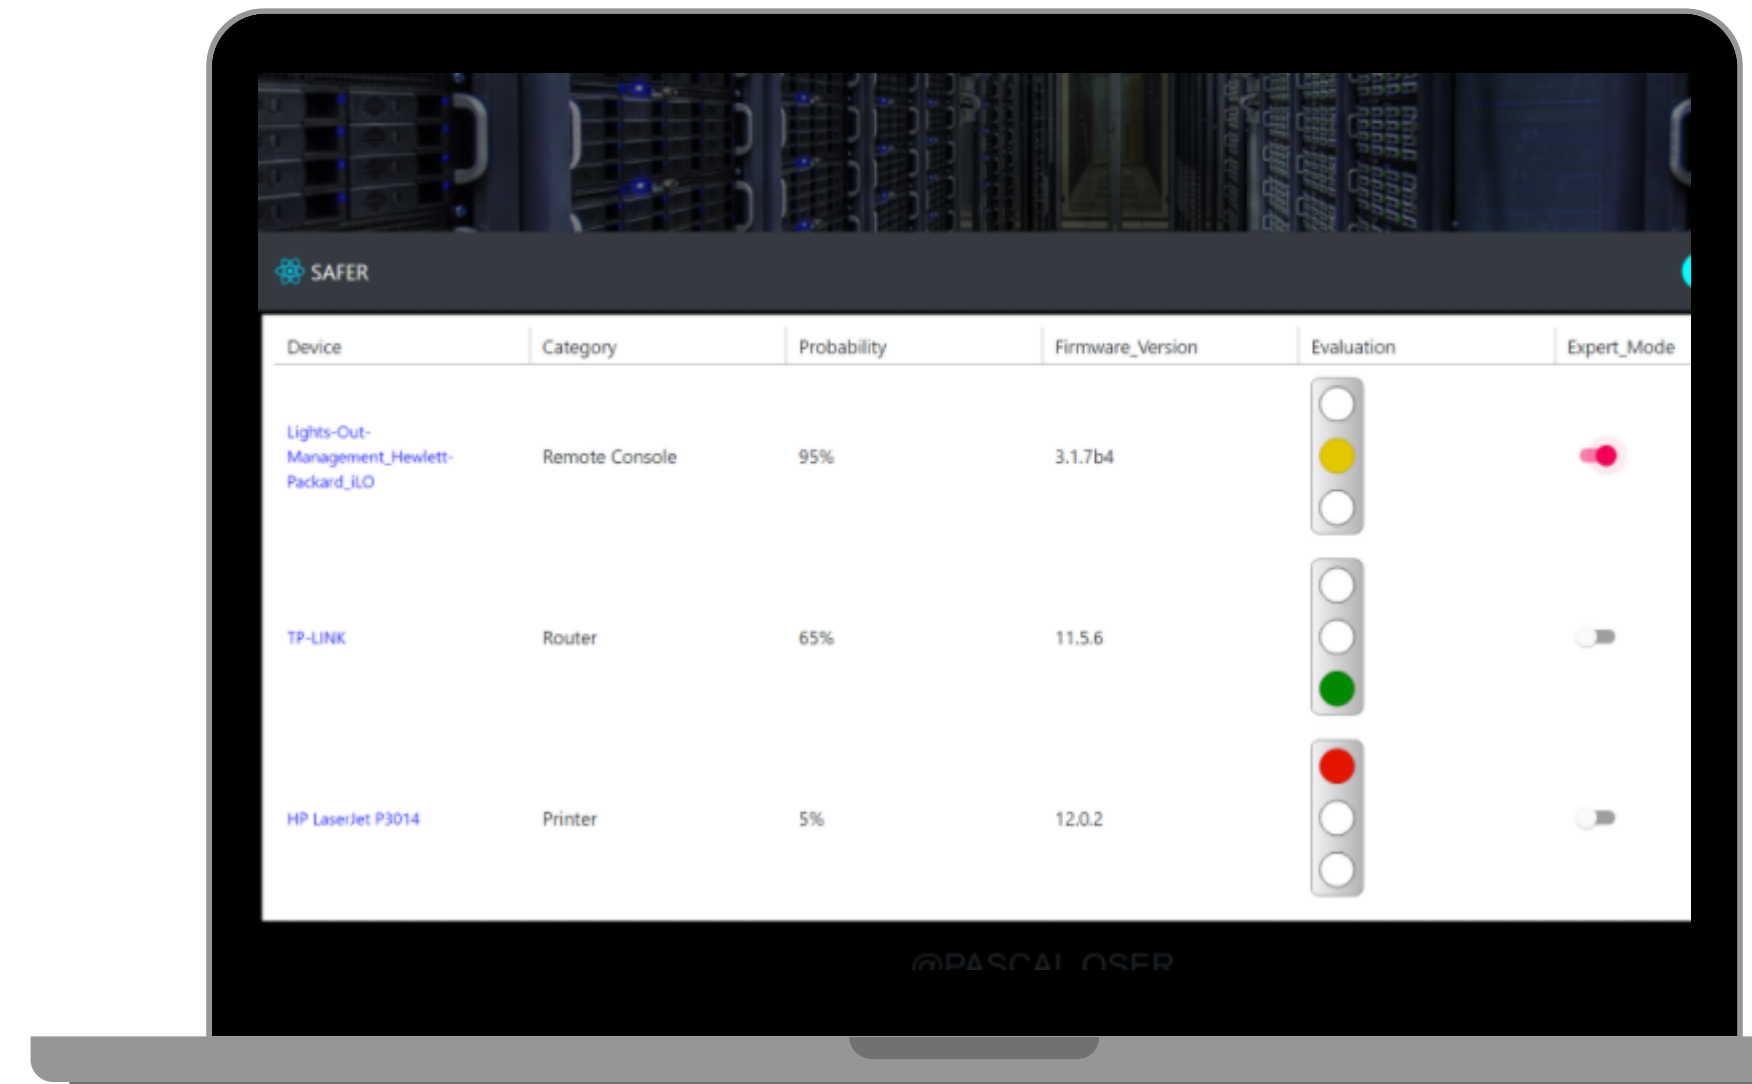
SAFER

| Device | Category | Probability | Firmware_Version | Evaluation | Expert_Mode |
|---|---|---|---|---|---|
| Lights-Out-Management_Hewlett-Packard_iLO | Remote Console | 95% | 3.1.7b4 | | |
| TP-LINK | Router | 65% | 11.5.6 | | |
| HP LaserJet P3014 | Printer | 5% | 12.0.2 | | |

@PASCAL OSER